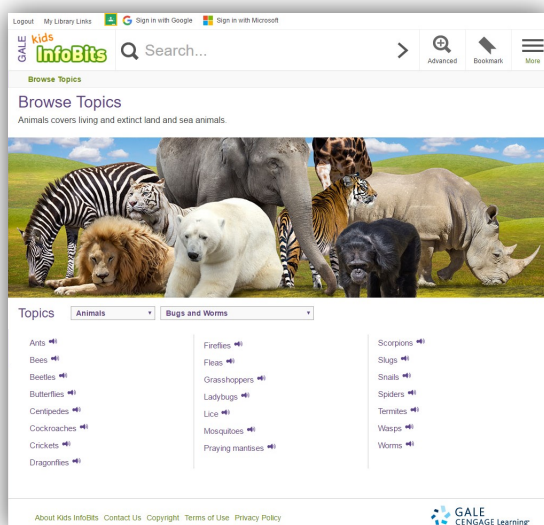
Logout My Library Links Sign in with Google Sign in with Microsoft

GALE Kids InfoBits Search...

Advanced Bookmark More

Browse Topics

Browse Topics

Animals covers living and extinct land and sea animals.

Topics Animals Bugs and Worms

Ants
Bees
Beetles
Butterflies
Centipedes
Cockroaches
Crickets
Dragonflies

Fireflies
Fleas
Grasshoppers
Ladybugs
Lice
Mosquitoes
Praying mantises

Scorpions
Slugs
Snails
Spiders
Termites
Wasps
Worms

About Kids InfoBits Contact Us Copyright Terms of Use Privacy Policy

GALE CENGAGE Learning